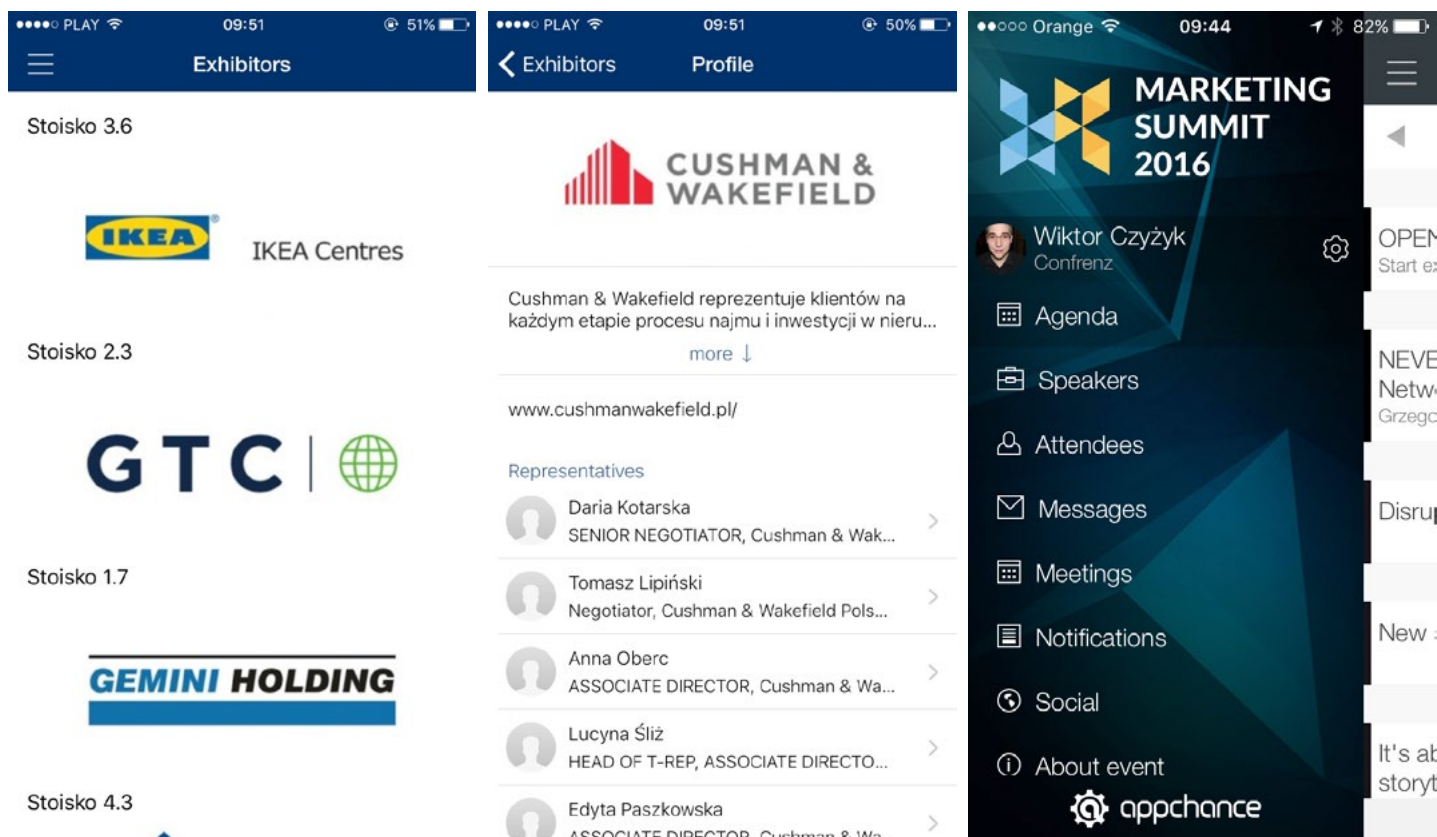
●●●●○ PLAY 09:51 51%

Exhibitors

Stoisko 3.6

IKEA IKEA Centres

Stoisko 2.3

GTC

Stoisko 1.7

GEMINI HOLDING

Stoisko 4.3

●●●●○ PLAY 09:51 50%

Exhibitors Profile

CUSHMAN & WAKEFIELD

Cushman & Wakefield reprezentuje klientów na każdym etapie procesu najmu i inwestycji w nieru...

more ↓

www.cushmanwakefield.pl/

Representatives

Daria Kotarska
SENIOR NEGOTIATOR, Cushman & Wak...

Tomasz Lipiński
Negotiator, Cushman & Wakefield Pols...

Anna Oberc
ASSOCIATE DIRECTOR, Cushman & Wa...

Lucyna Śliż
HEAD OF T-REP, ASSOCIATE DIRECTO...

Edyta Paszkowska
ASSOCIATE DIRECTOR, Cushman & Wa...

●●○○○ Orange 09:44 82%

MARKETING SUMMIT 2016

Wiktor Czyżyk
Confrenz

Agenda

Speakers

Attendees

Messages

Meetings

Notifications

Social

About event

appchance

OPEN
Start ex

NEVE
Netw
Grzegc

Disru

New

It's ab
storyt